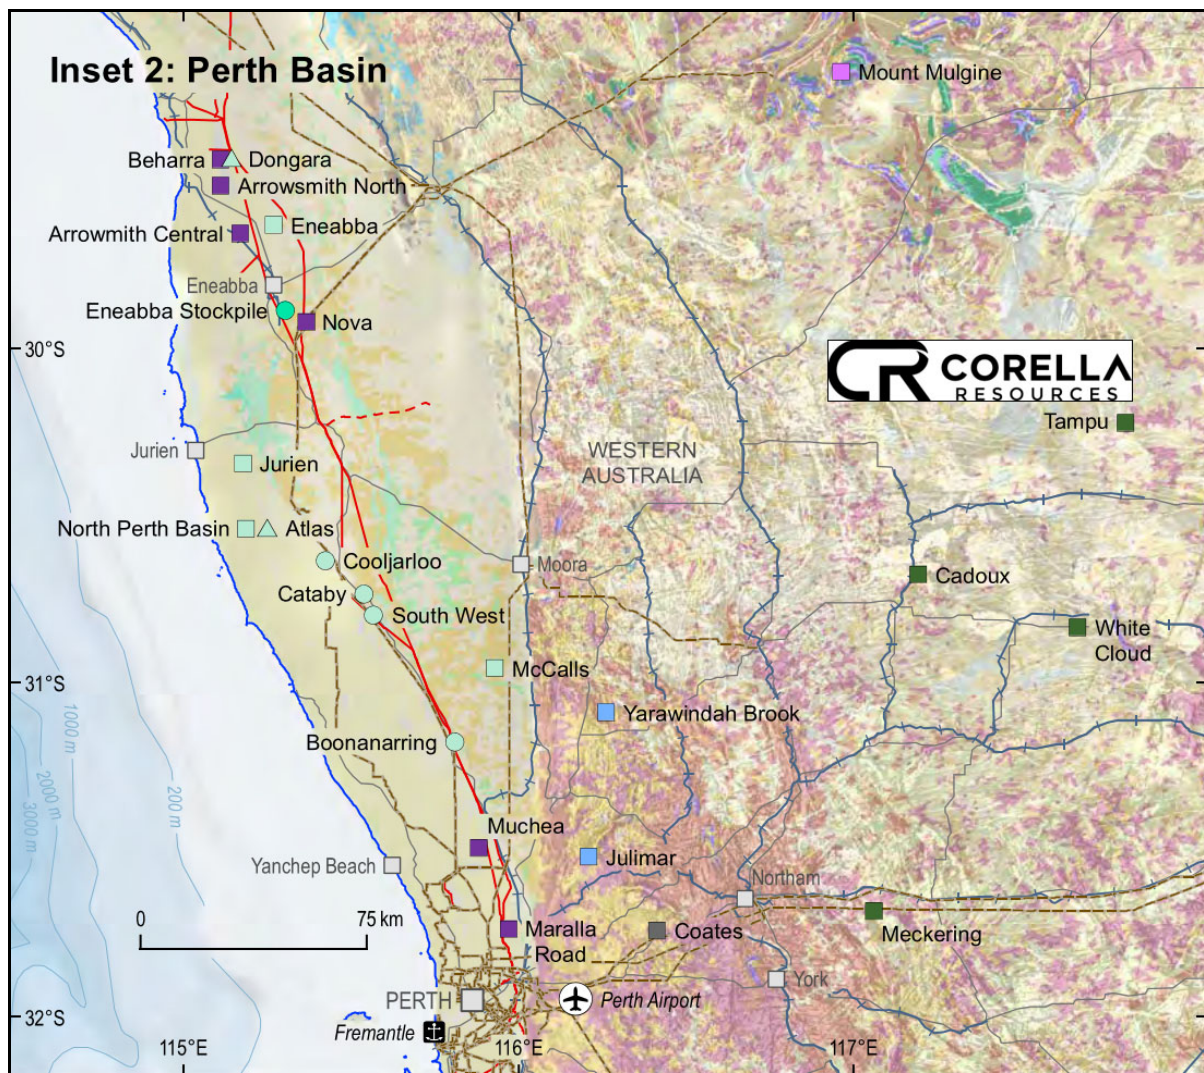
Inset 2: Perth Basin

Mount Mulgine

Beharra
Dongara
Arrowsmith North
Eneabba
Arrowmith Central
Eneabba
Eneabba Stockpile
Nova

30°S

CORELLA
RESOURCES

Tampu

Jurien
Jurien
WESTERN
AUSTRALIA

North Perth Basin
Atlas
Cooljarloo
Moora
Cadoux
Cataby
South West
White
Cloud
McCalls
31°S
1000 m
Yarawindah Brook
2000 m
3000 m
200 m
Boonanarring
Muchea
Julimar
Yanchep Beach
Northam
0
75 km
Maralla
Road
Coates
Meckering
York
PERTH
Perth Airport
32°S
Fremantle
115°E
116°E
117°E